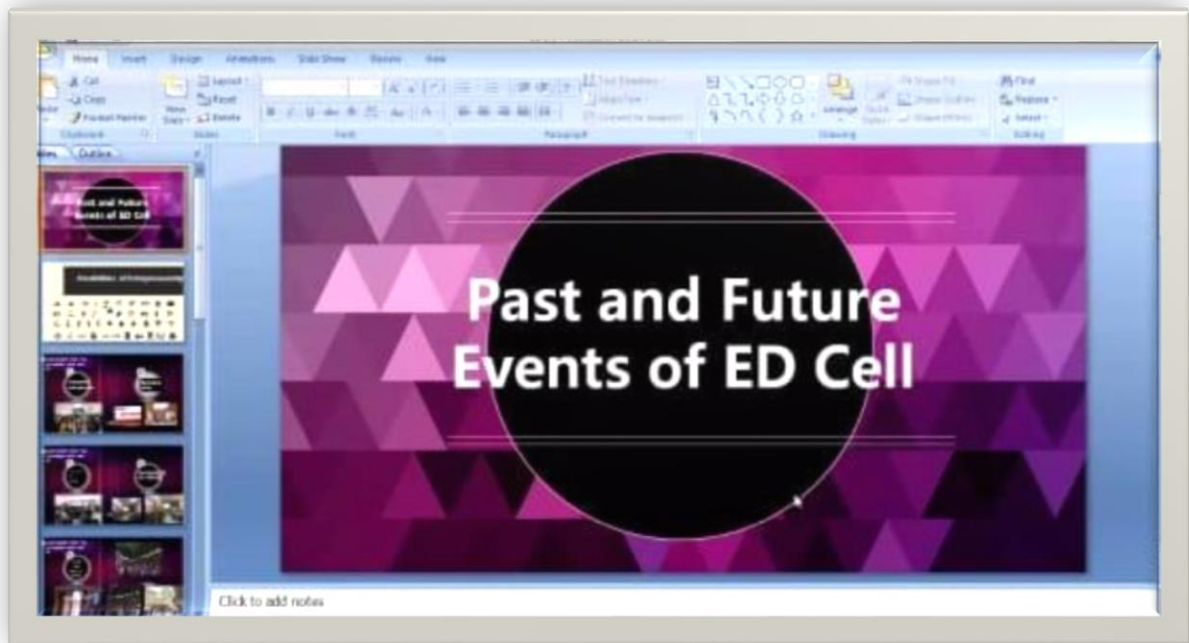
Home Insert Design Animations Slide Show Review View

Cut
Copy
Format Painter
Clipboard
New Slide
Layout
Reset
Delete
Slides
Font
Paragraph
Text Direction
Align Text
Convert to SmartArt
Drawing
Arrange
Quick Styles
Shape Fill
Shape Outline
Shape Effects
Find
Replace
Select
Editing

Slides Outline

Past and Future Events of ED Cell

Past and Future Events of ED Cell

Click to add notes